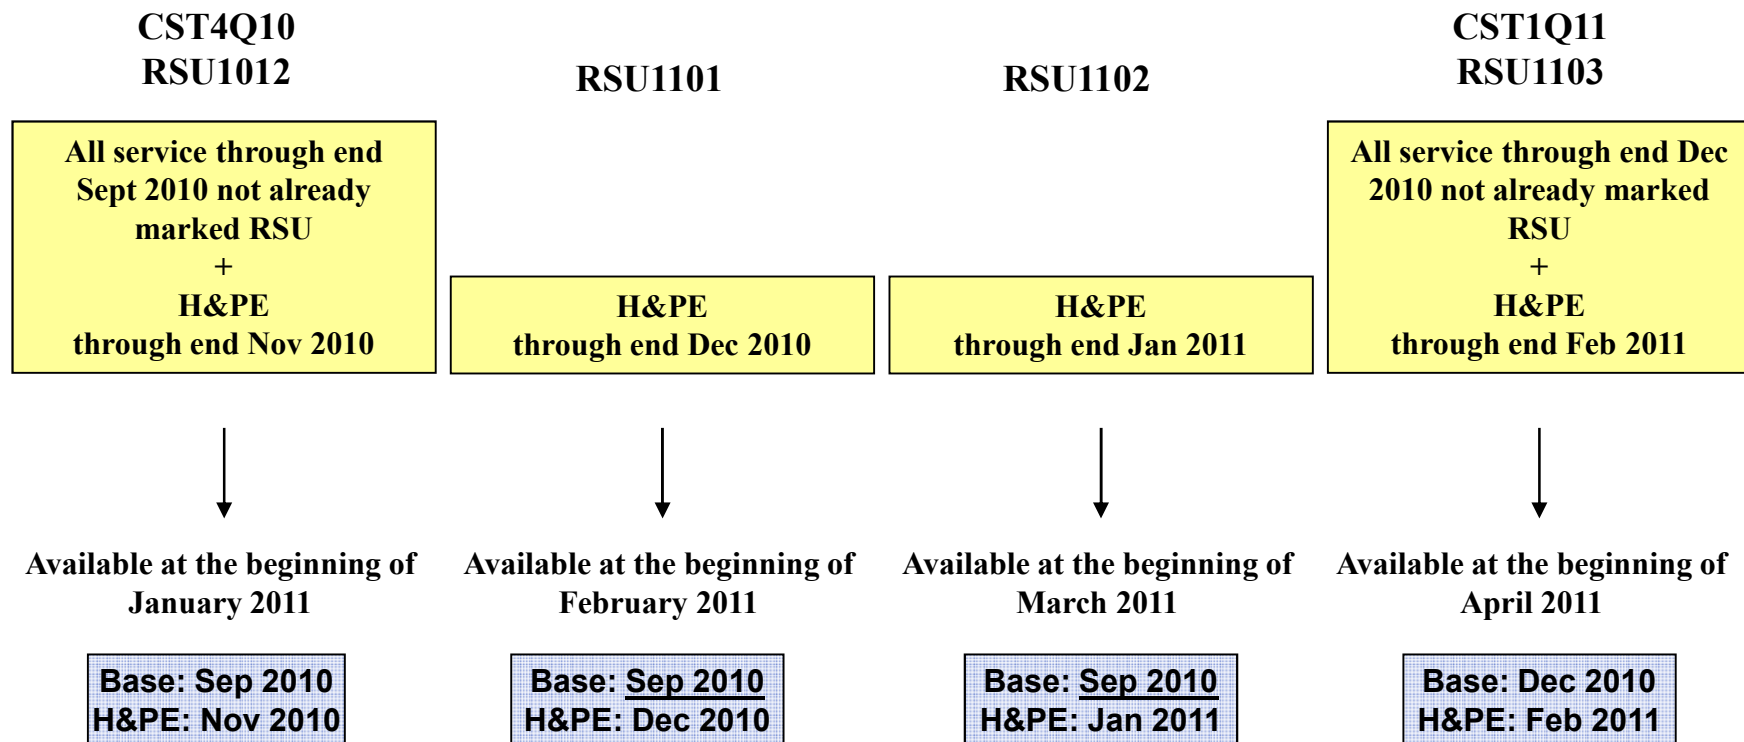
CST4Q10
RSU1012

All service through end Sept 2010 not already marked RSU
+
H&PE
through end Nov 2010

Available at the beginning of January 2011

Base: Sep 2010
H&PE: Nov 2010

RSU1101

H&PE
through end Dec 2010

Available at the beginning of February 2011

Base: Sep 2010
H&PE: Dec 2010

RSU1102

H&PE
through end Jan 2011

Available at the beginning of March 2011

Base: Sep 2010
H&PE: Jan 2011

CST1Q11
RSU1103

All service through end Dec 2010 not already marked RSU
+
H&PE
through end Feb 2011

Available at the beginning of April 2011

Base: Dec 2010
H&PE: Feb 2011